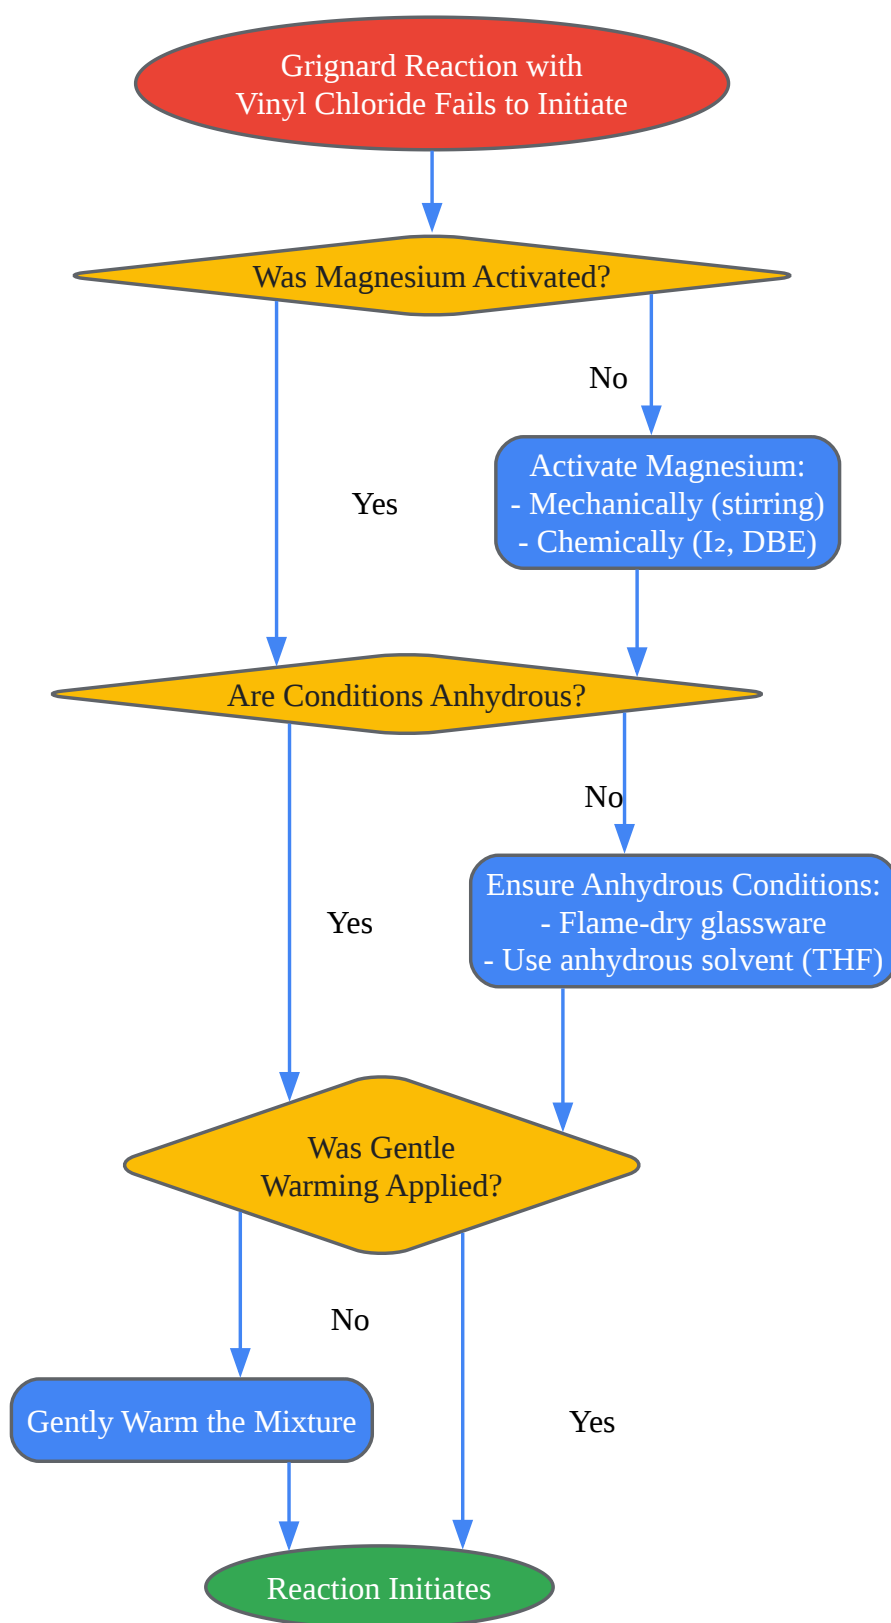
Grignard Reaction with Vinyl Chloride Fails to Initiate

Was Magnesium Activated?

No

Activate Magnesium:
- Mechanically (stirring)
- Chemically ($I_2$, DBE)

Yes

Are Conditions Anhydrous?

No

Ensure Anhydrous Conditions:
- Flame-dry glassware
- Use anhydrous solvent (THF)

Yes

Was Gentle Warming Applied?

No

Gently Warm the Mixture

Yes

Reaction Initiates